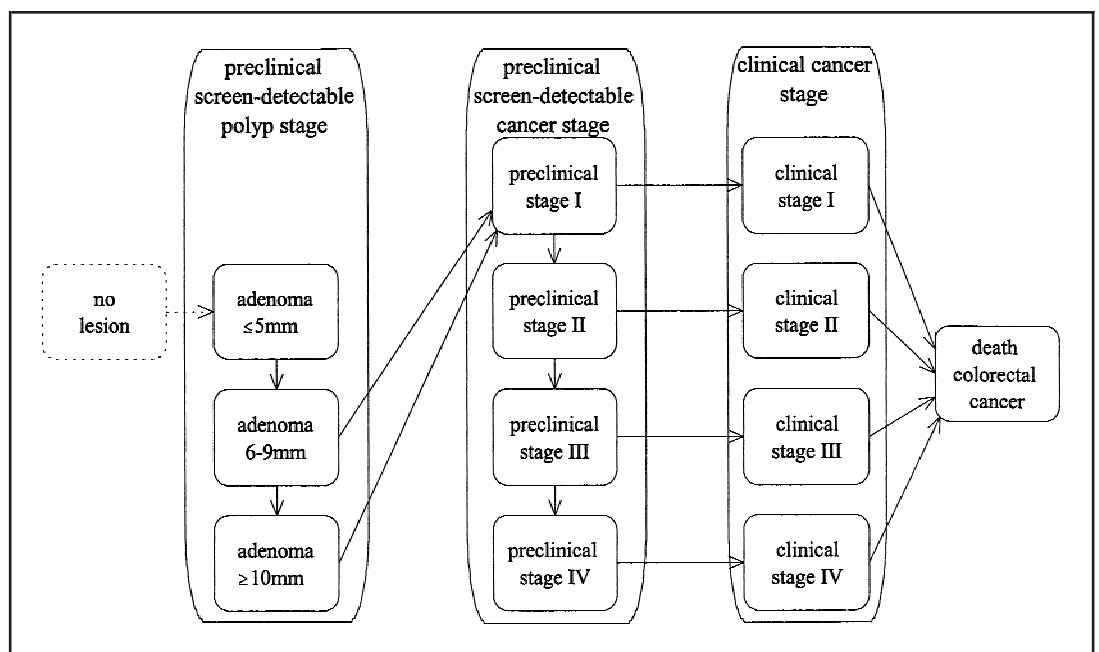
preclinical screen-detectable polyp stage

preclinical screen-detectable cancer stage

clinical cancer stage

no lesion

adenoma $\leq$5mm

adenoma 6-9mm

adenoma $\geq$10mm

preclinical stage I

preclinical stage II

preclinical stage III

preclinical stage IV

clinical stage I

clinical stage II

clinical stage III

clinical stage IV

death colorectal cancer